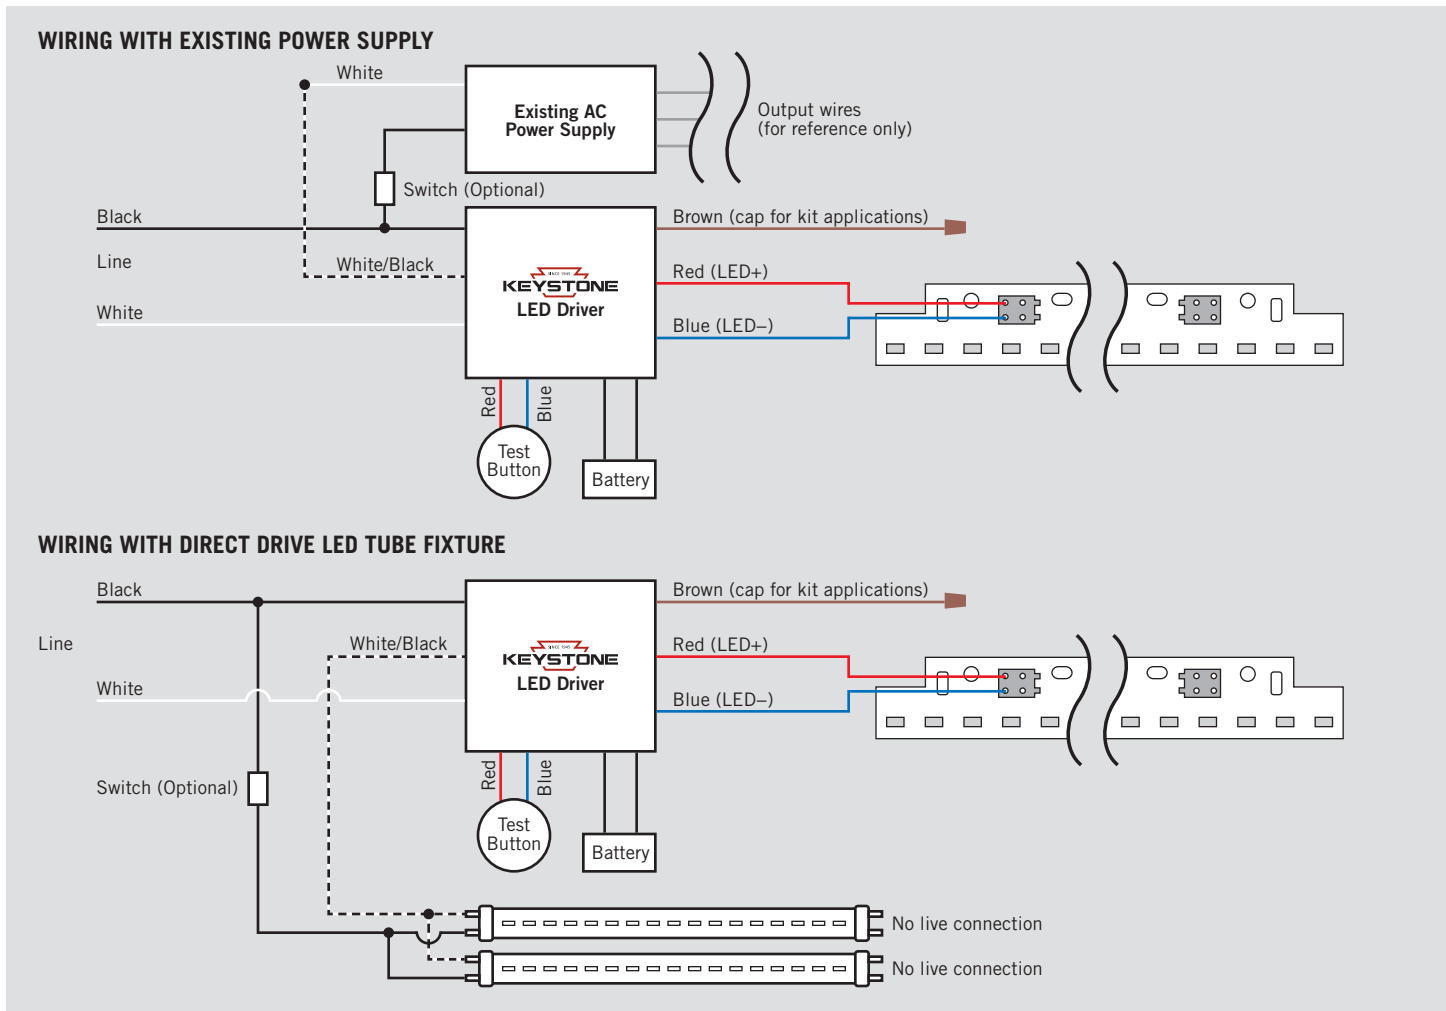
WIRING WITH EXISTING POWER SUPPLY

White

Existing AC Power Supply

Output wires (for reference only)

Switch (Optional)

Black

Line

White

White/Black

Brown (cap for kit applications)

Red (LED+)

Blue (LED–)

KEYSTONE LED Driver

Red

Blue

Test Button

Battery

WIRING WITH DIRECT DRIVE LED TUBE FIXTURE

Black

Line

White

White/Black

Brown (cap for kit applications)

Red (LED+)

Blue (LED–)

KEYSTONE LED Driver

Switch (Optional)

Red

Blue

Test Button

Battery

No live connection

No live connection